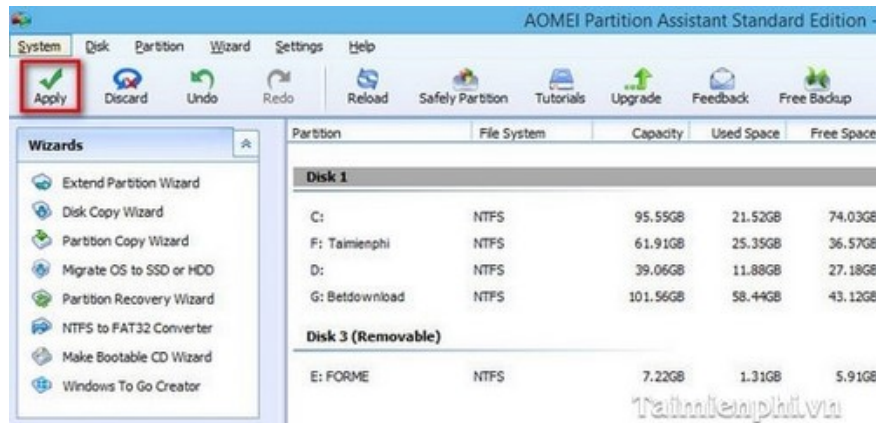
AOMEI Partition Assistant Standard Edition -

System Disk Partition Wizard Settings Help

Apply Discard Undo Redo Reload Safely Partition Tutorials Upgrade Feedback Free Backup

Wizards

Extend Partition Wizard
Disk Copy Wizard
Partition Copy Wizard
Migrate OS to SSD or HDD
Partition Recovery Wizard
NTFS to FAT32 Converter
Make Bootable CD Wizard
Windows To Go Creator

| Partition | File System | Capacity | Used Space | Free Space |
|---|---|---|---|---|
| Disk 1 | | | | |
| C: | NTFS | 95.55GB | 21.52GB | 74.03GB |
| F: Taimienphi | NTFS | 61.91GB | 25.35GB | 36.57GB |
| D: | NTFS | 39.06GB | 11.88GB | 27.18GB |
| G: Betdownload | NTFS | 101.56GB | 58.44GB | 43.12GB |
| Disk 3 (Removable) | | | | |
| E: FORME | NTFS | 7.22GB | 1.31GB | 5.91GB |

Taimienphi.vn